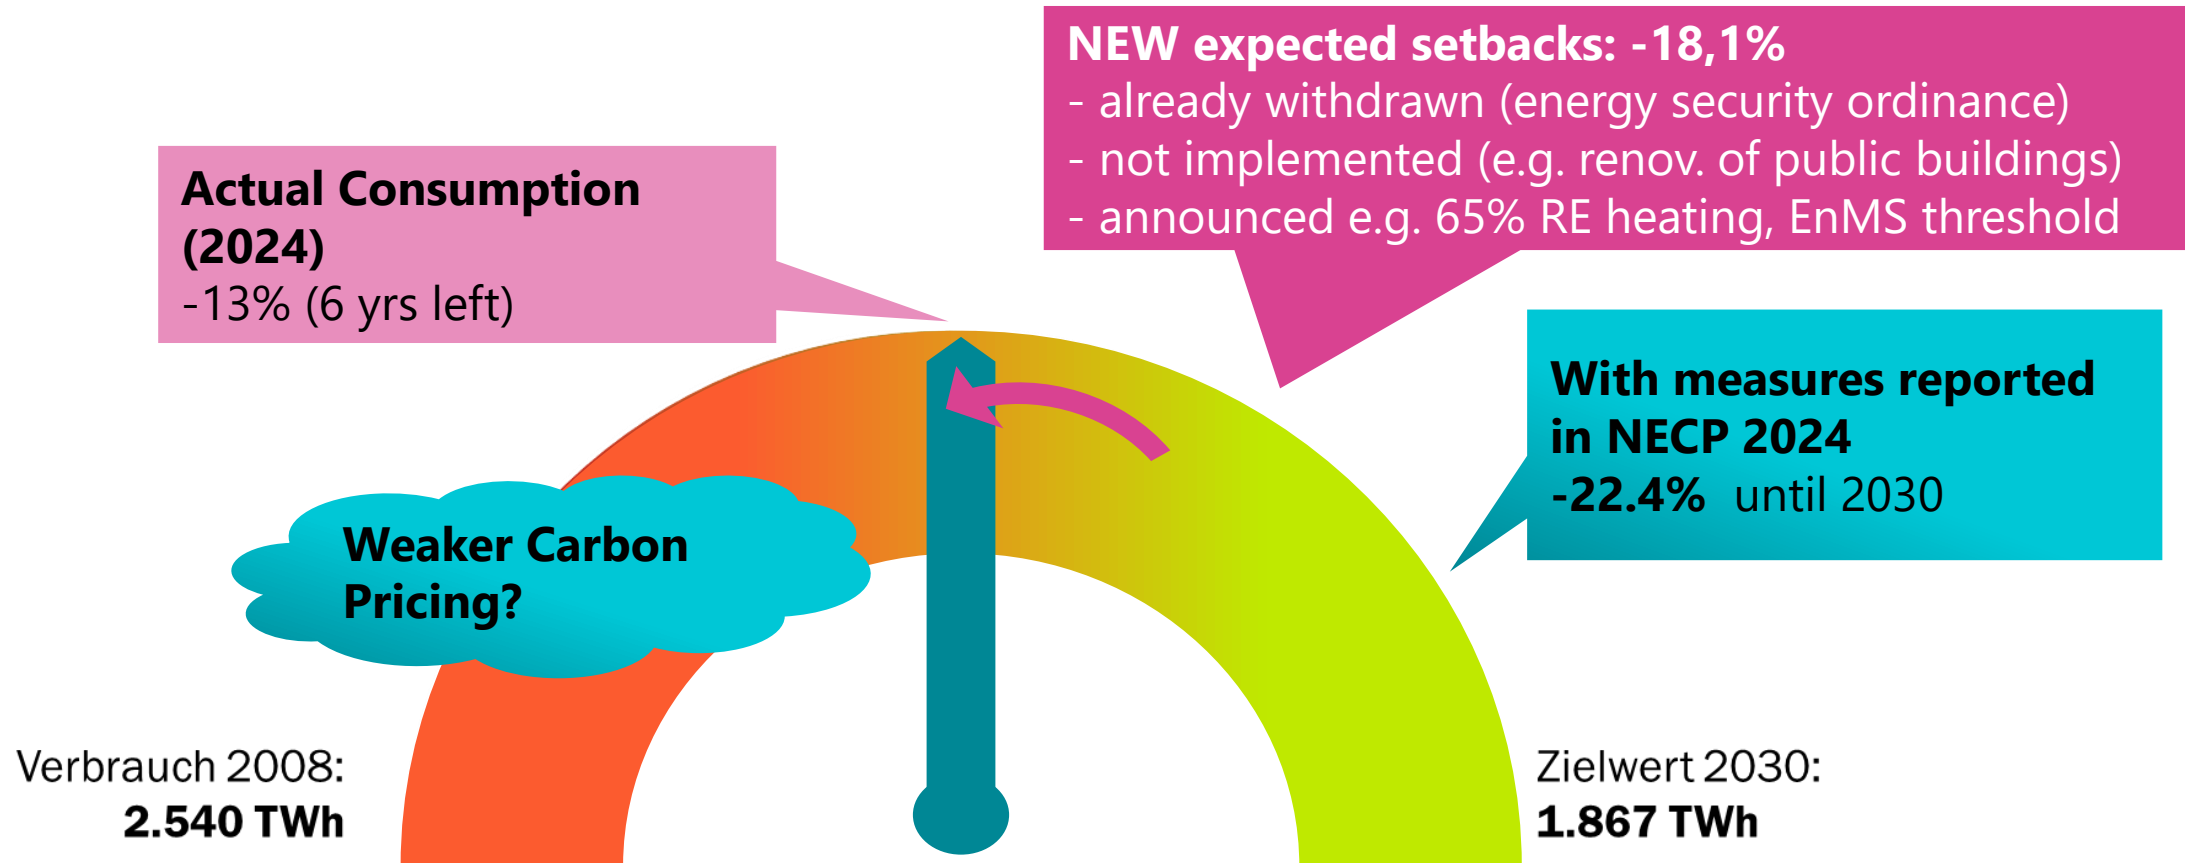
NEW expected setbacks: -18,1%
- already withdrawn (energy security ordinance)
- not implemented (e.g. renov. of public buildings)
- announced e.g. 65% RE heating, EnMS threshold

Actual Consumption (2024)
-13% (6 yrs left)

With measures reported in NECP 2024
-22.4% until 2030

Weaker Carbon Pricing?

Verbrauch 2008:
2.540 TWh

Zielwert 2030:
1.867 TWh